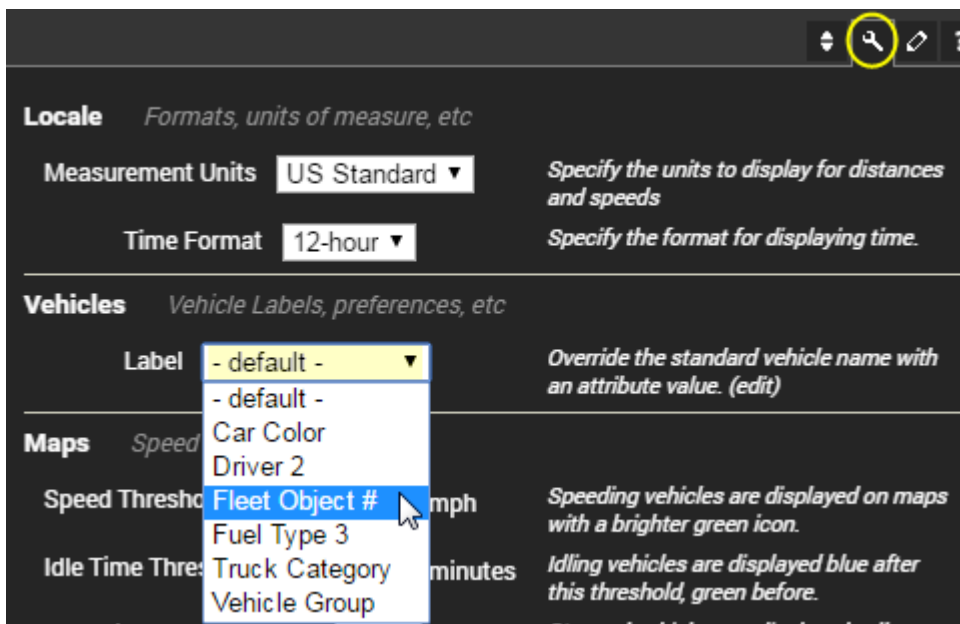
Locale Formats, units of measure, etc

Measurement Units US Standard ▾ Specify the units to display for distances and speeds

Time Format 12-hour ▾ Specify the format for displaying time.

Vehicles Vehicle Labels, preferences, etc

Label - default - ▾ Override the standard vehicle name with an attribute value. (edit)

- default -
Car Color
Driver 2
Fleet Object #
Fuel Type 3
Truck Category
Vehicle Group

Maps Speed

Speed Thresho mph Speeding vehicles are displayed on maps with a brighter green icon.

Idle Time Thres minutes Idling vehicles are displayed blue after this threshold, green before.